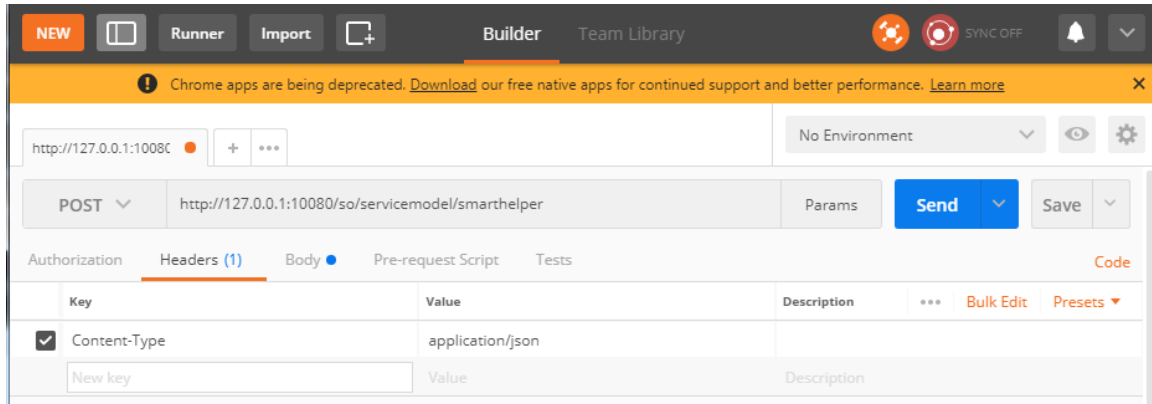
NEW Runner Import Builder Team Library SYNC OFF

Chrome apps are being deprecated. Download our free native apps for continued support and better performance. Learn more ×

http://127.0.0.1:1008C + ••• No Environment

POST http://127.0.0.1:10080/so/servicemodel/smarthelper Params Send Save

Authorization Headers (1) Body Pre-request Script Tests Code

| | Key | Value | Description | ••• Bulk Edit Presets |
|---|---|---|---|---|
| ✓ | Content-Type | application/json | | |
| | New key | Value | Description | |